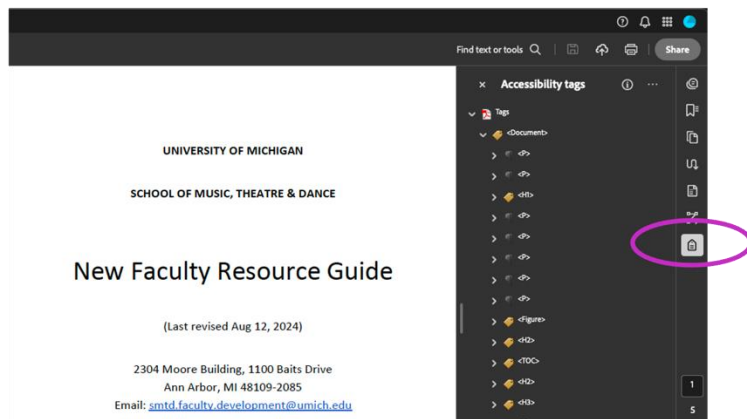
Find text or tools
Share

UNIVERSITY OF MICHIGAN

SCHOOL OF MUSIC, THEATRE & DANCE

New Faculty Resource Guide

(Last revised Aug 12, 2024)

2304 Moore Building, 1100 Baits Drive
Ann Arbor, MI 48109-2085
Email: smtd.faculty.development@umich.edu

Accessibility tags

Tags
<Document>
<P>
<P>
<H1>
<P>
<P>
<P>
<P>
<P>
<Figure>
<H2>
<TOC>
<H2>
<H3>

1
5